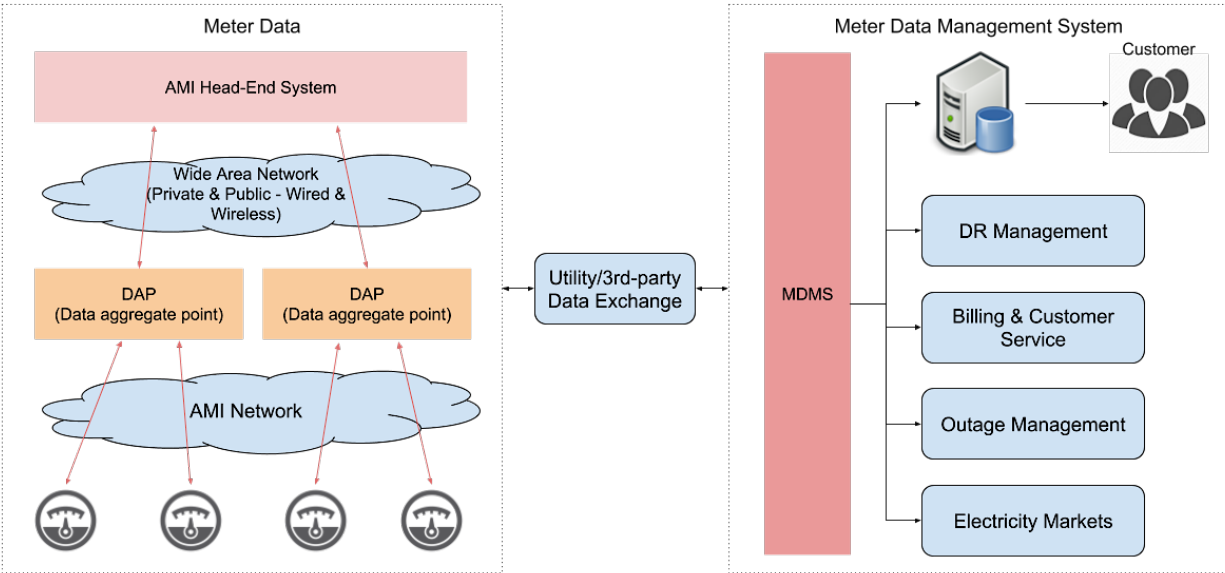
Meter Data

AMI Head-End System

Wide Area Network (Private & Public - Wired & Wireless)

DAP (Data aggregate point)

DAP (Data aggregate point)

AMI Network

Utility/3rd-party Data Exchange

Meter Data Management System

Customer

MDMS

DR Management

Billing & Customer Service

Outage Management

Electricity Markets